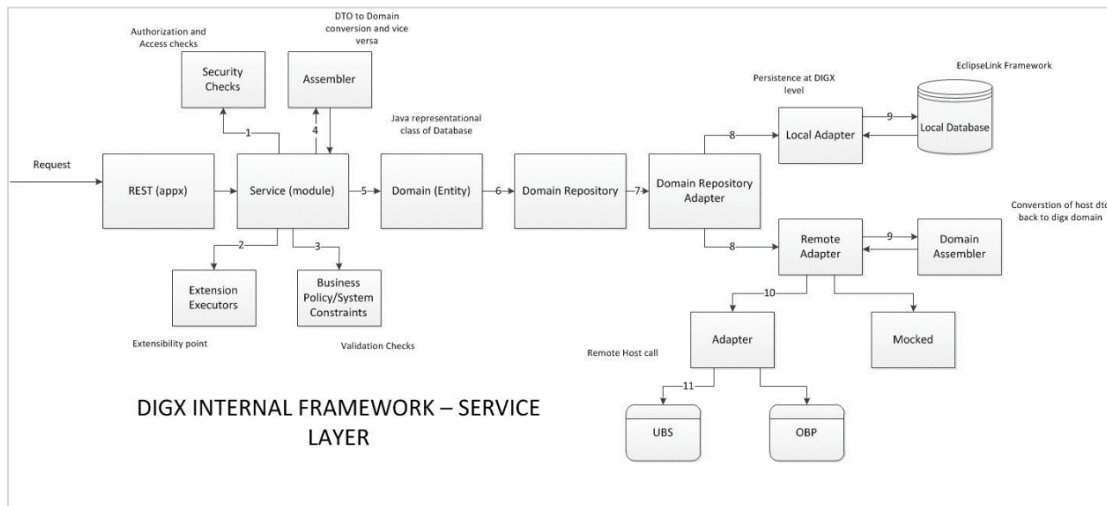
Authorization and Access checks

Security Checks

DTO to Domain conversion and vice versa

Assembler

Java representational class of Database

Persistence at DIGX level

EclipseLink Framework

Local Adapter

Local Database

Request

REST (appx)

1

4

Service (module)

5

Domain (Entity)

6

Domain Repository

7

Domain Repository Adapter

8

9

8

Conversion of host dto back to digx domain

Remote Adapter

9

Domain Assembler

2

3

Extension Executors

Business Policy/System Constraints

10

Extensibility point

Validation Checks

Adapter

Mocked

Remote Host call

11

DIGX INTERNAL FRAMEWORK – SERVICE LAYER

UBS

OBP